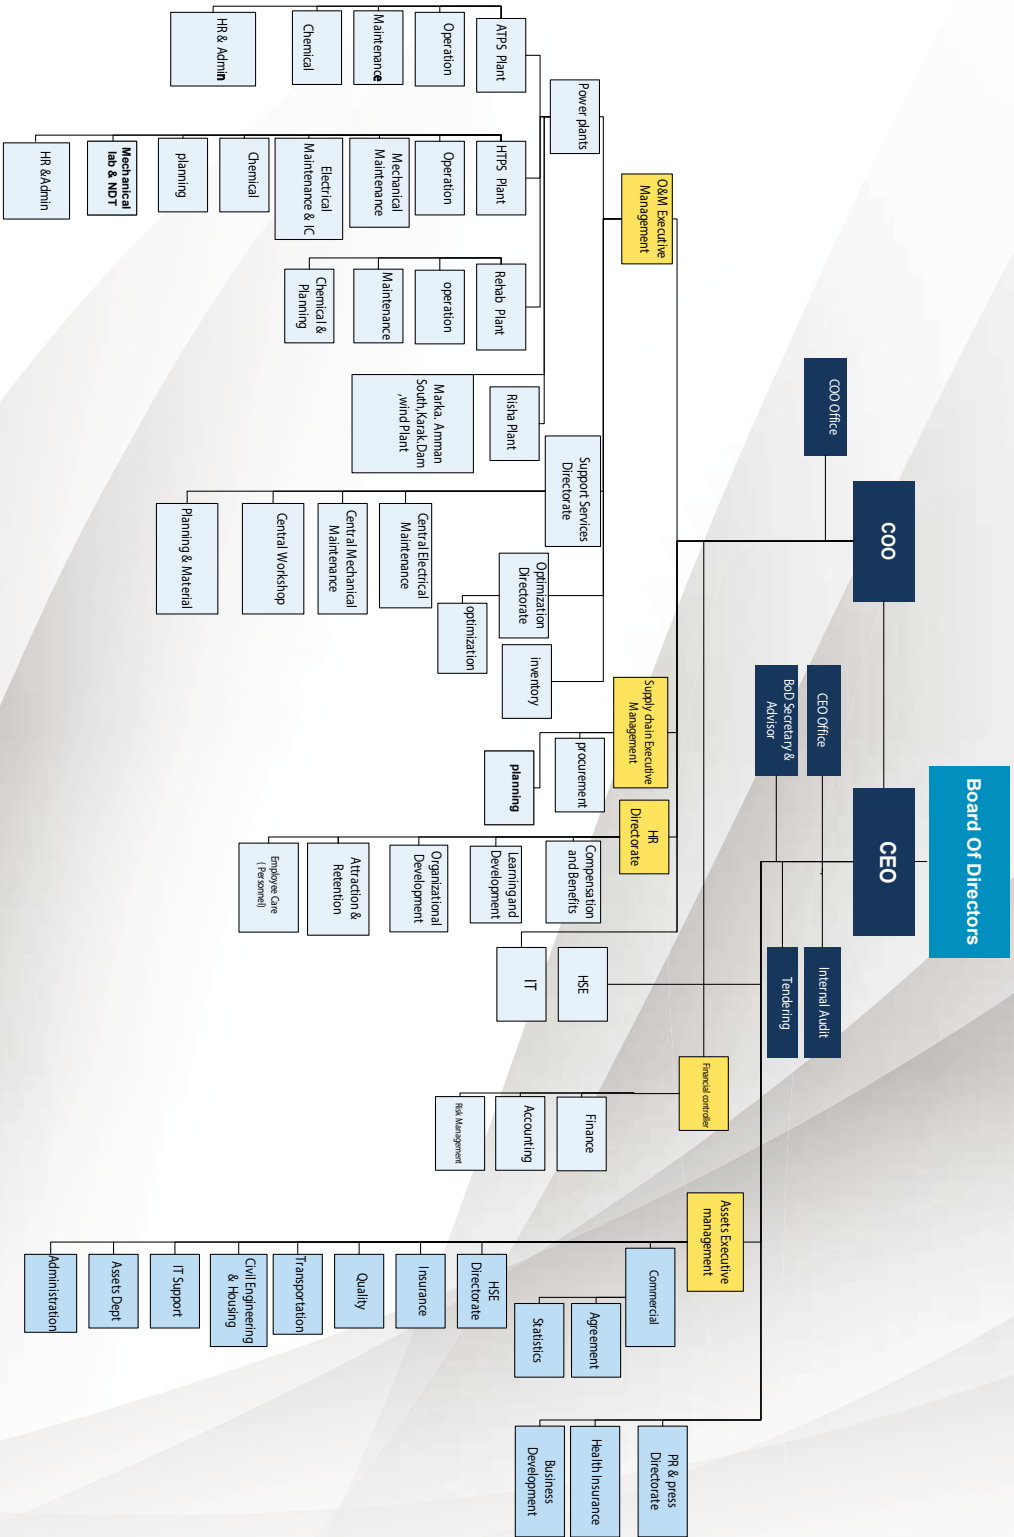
Board Of Directors

CEO

CEO Office

BoD Secretary & Advisor

Internal Audit

Tendering

COO

COO Office

O&M Executive Management

Power plants

ATPS Plant

Operation

Maintenance

Chemical

HR & Admin

HTPS Plant

Operation

Mechanical Maintenance

Electrical Maintenance & IC

Chemical

planning

Mechanical lab & NDT

HR &Admin

Rehab Plant

operation

Maintenance

Chemical & Planning

Risha Plant

Marka, Amman South,Karak,Dam ,wind Plant

Support Services Directorate

Central Electrical Maintenance

Central Mechanical Maintenance

Central Workshop

Planning & Material

Optimization Directorate

optimization

inventory

Supply chain Executive Management

procurement

planning

HR Directorate

Compensation and Benefits

Learning and Development

Organizational Development

Attraction & Retention

Employee Care ( Personnel)

HSE

IT

Financial controller

Finance

Accounting

Risk Management

Assets Executive management

Commercial

Agreement

Statistics

HSE Directorate

Insurance

Quality

Transportation

Civil Engineering & Housing

IT Support

Assets Dept

Administration

PR & press Directorate

Health Insurance

Business Development